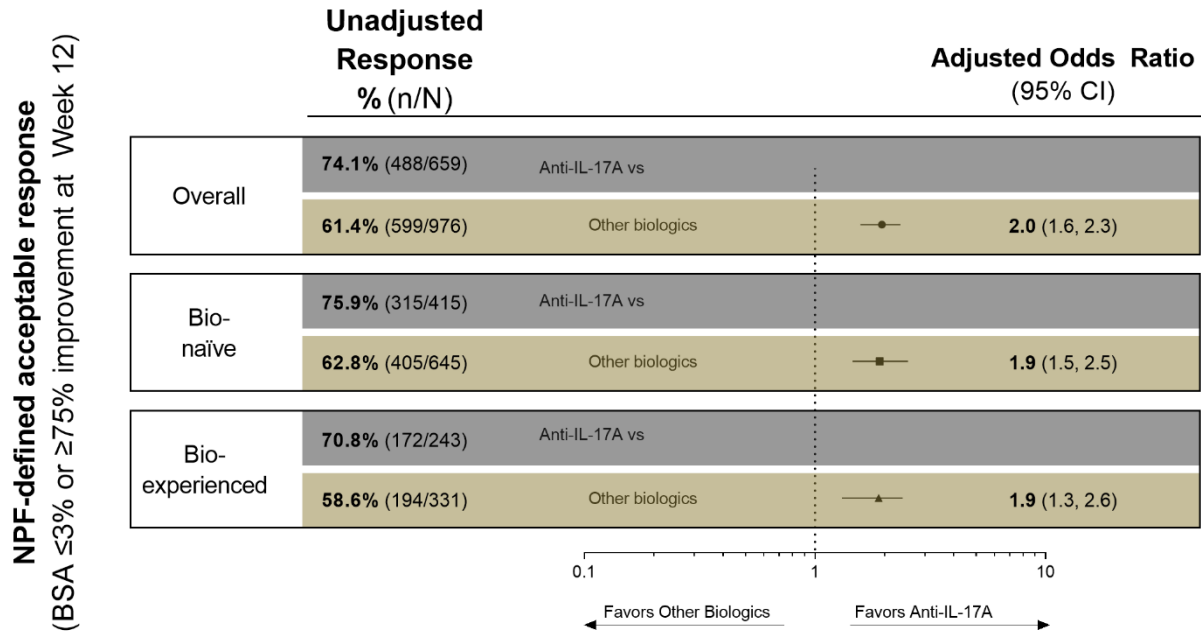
NPF-defined acceptable response
(BSA ≤3% or ≥75% improvement at Week 12)

Unadjusted Response % (n/N)

Adjusted Odds Ratio (95% CI)

| | Unadjusted Response % (n/N) | | Adjusted Odds Ratio (95% CI) |
|---|---|---|---|
| Overall | **74.1%** (488/659) | Anti-IL-17A vs | |
| | **61.4%** (599/976) | Other biologics | **2.0** (1.6, 2.3) |
| Bio-naïve | **75.9%** (315/415) | Anti-IL-17A vs | |
| | **62.8%** (405/645) | Other biologics | **1.9** (1.5, 2.5) |
| Bio-experienced | **70.8%** (172/243) | Anti-IL-17A vs | |
| | **58.6%** (194/331) | Other biologics | **1.9** (1.3, 2.6) |

0.1 1 10

Favors Other Biologics Favors Anti-IL-17A